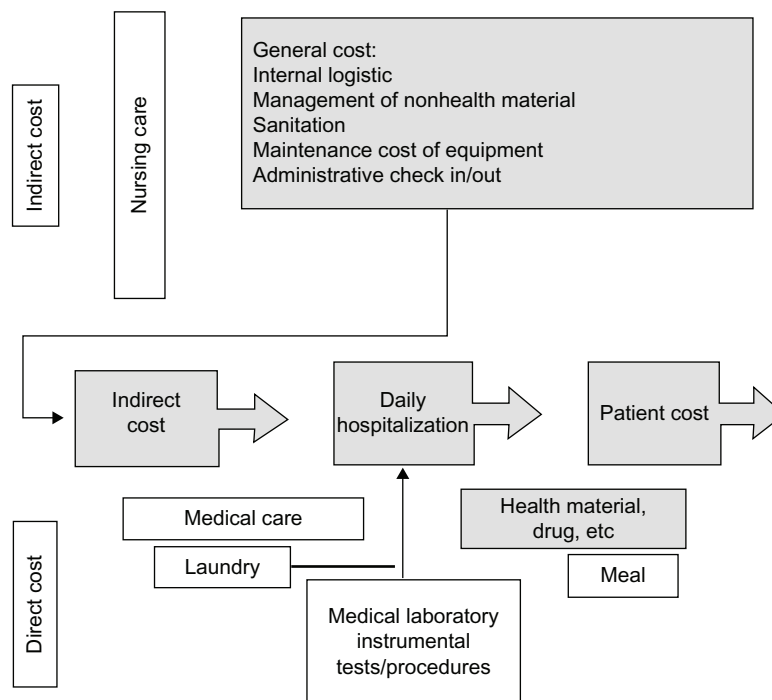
Indirect cost

Nursing care

General cost:
Internal logistic
Management of nonhealth material
Sanitation
Maintenance cost of equipment
Administrative check in/out

Indirect cost

Daily hospitalization

Patient cost

Direct cost

Medical care

Laundry

Medical laboratory instrumental tests/procedures

Health material, drug, etc

Meal